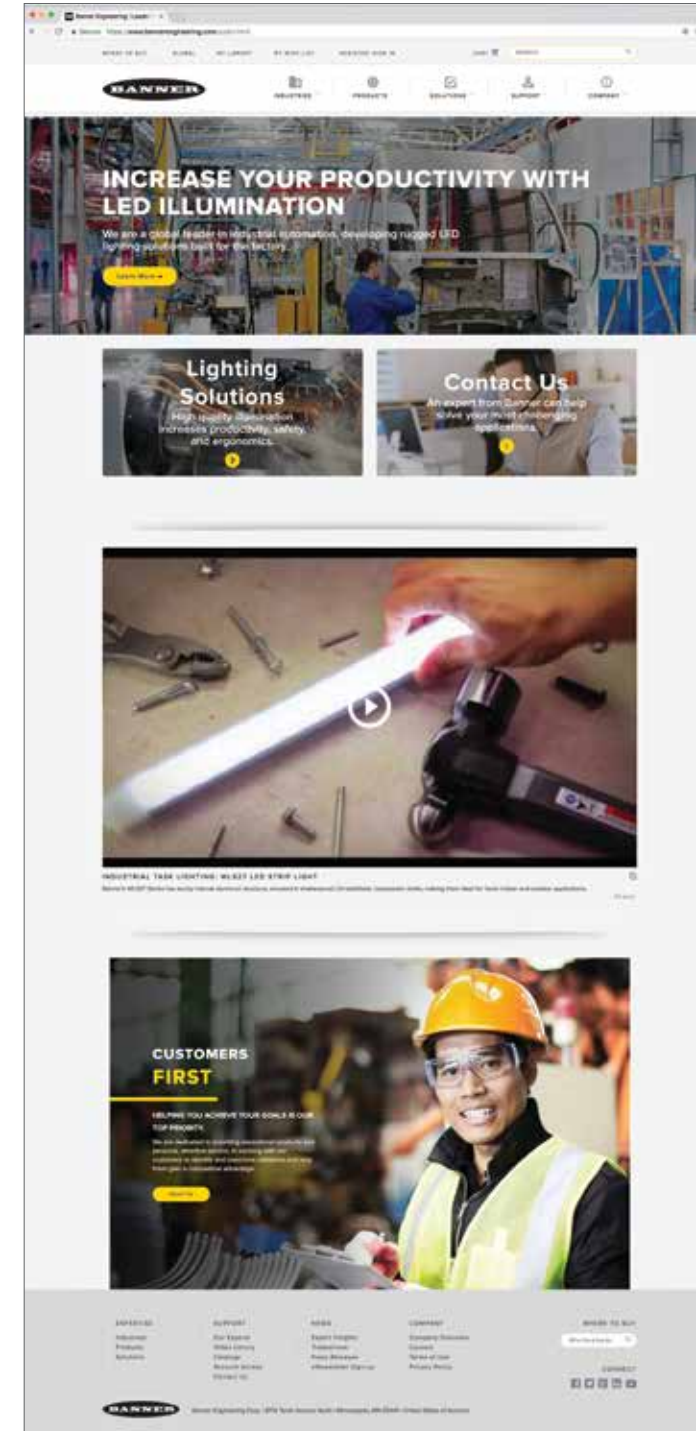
Banner Engineering | Lead

https://www.bannerengineering.com

WHERE TO BUY GLOBAL MY LIBRARY MY WISH LIST REGISTER SIGN IN

Search

BANNER

INDUSTRIES PRODUCTS SOLUTIONS SUPPORT COMPANY

INCREASE YOUR PRODUCTIVITY WITH LED ILLUMINATION

We are a global leader in industrial automation, developing rugged LED lighting solutions built for the factory.

Learn More

Lighting Solutions

High quality illumination increases productivity, safety, and ergonomics.

Contact Us

An expert from Banner can help solve your most challenging applications.

INDUSTRIAL TASK LIGHTING: WLS27 LED STRIP LIGHT

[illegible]

CUSTOMERS FIRST

HELPING YOU ACHIEVE YOUR GOALS IS OUR TOP PRIORITY.

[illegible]

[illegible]

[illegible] SUPPORT NEWS COMPANY WHERE TO BUY

Industries Products Solutions

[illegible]

CONNECT

BANNER

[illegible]